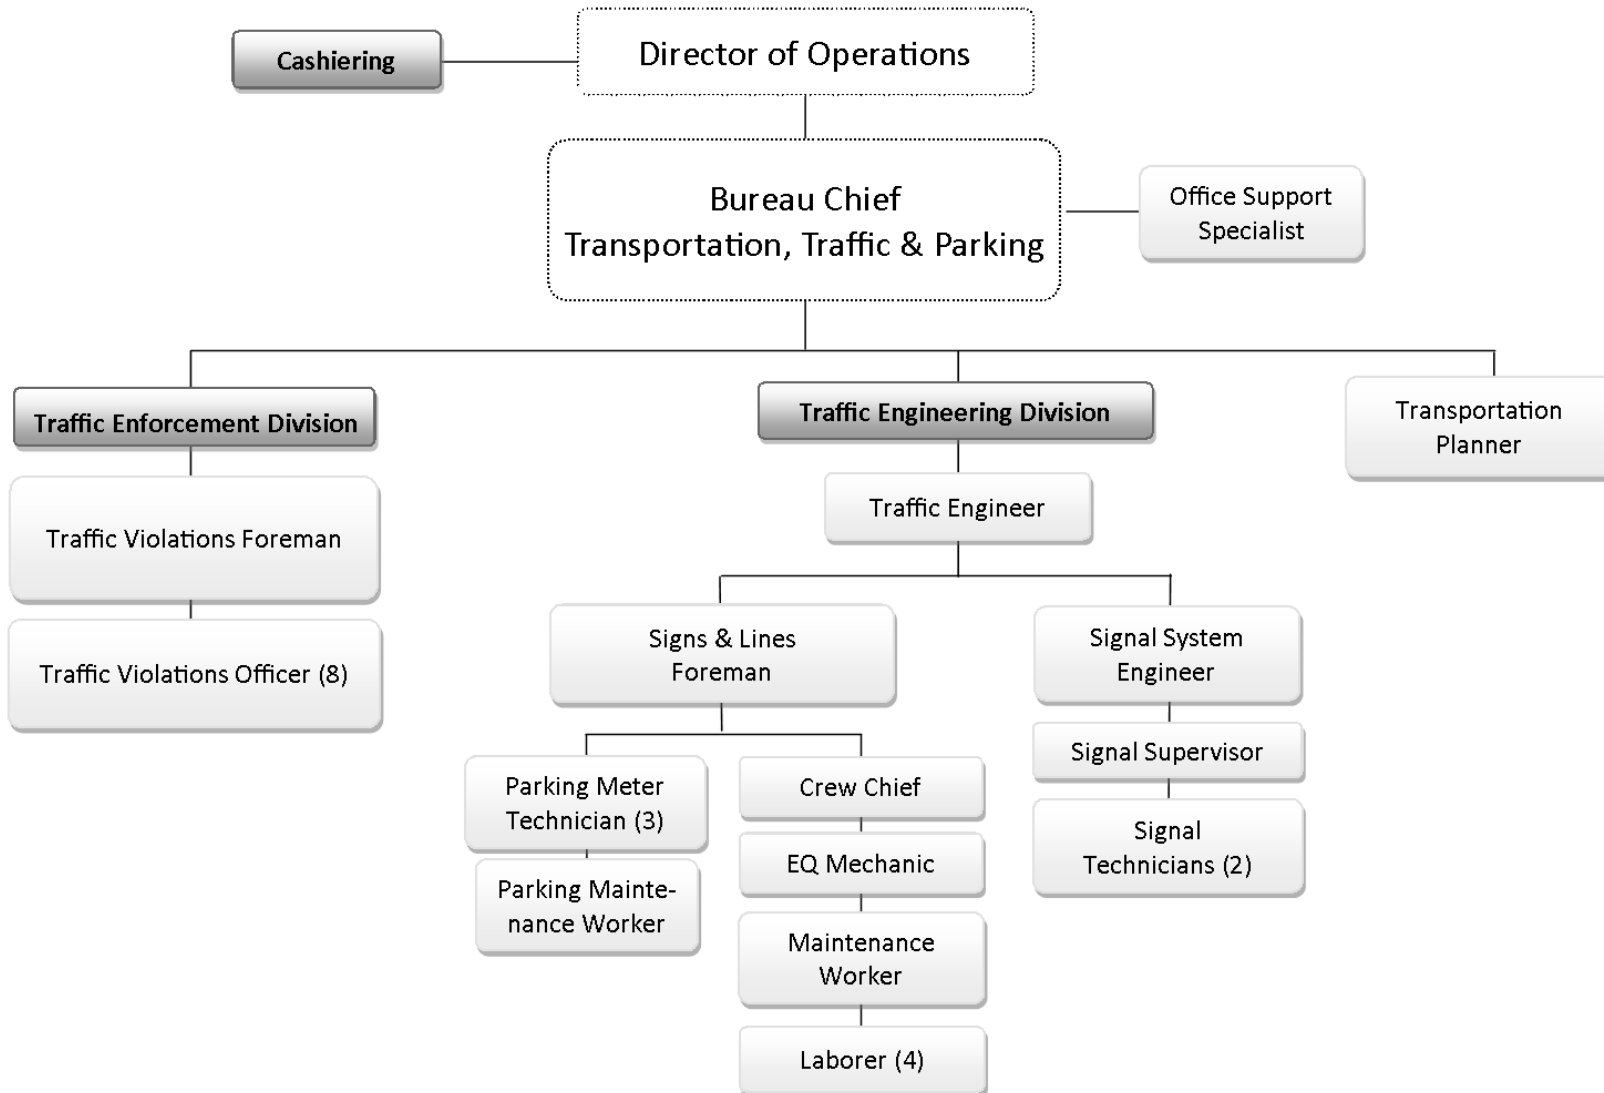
Cashiering

Director of Operations

Bureau Chief
Transportation, Traffic & Parking

Office Support Specialist

Traffic Enforcement Division

Traffic Violations Foreman

Traffic Violations Officer (8)

Traffic Engineering Division

Traffic Engineer

Signs & Lines Foreman

Parking Meter Technician (3)

Parking Maintenance Worker

Crew Chief

EQ Mechanic

Maintenance Worker

Laborer (4)

Signal System Engineer

Signal Supervisor

Signal Technicians (2)

Transportation Planner